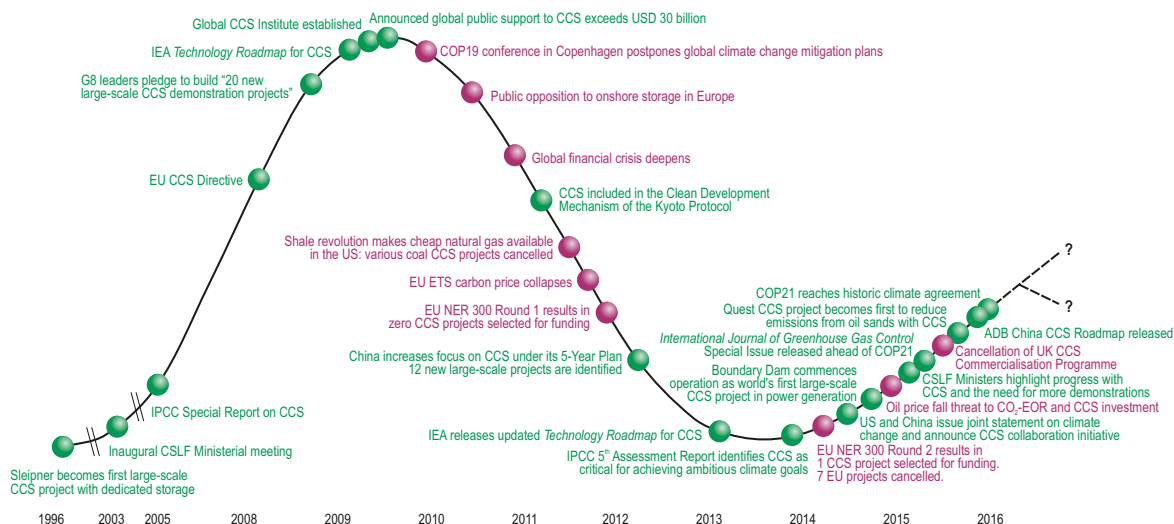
Global CCS Institute established

Announced global public support to CCS exceeds USD 30 billion

IEA *Technology Roadmap* for CCS

COP19 conference in Copenhagen postpones global climate change mitigation plans

G8 leaders pledge to build "20 new large-scale CCS demonstration projects"

Public opposition to onshore storage in Europe

Global financial crisis deepens

EU CCS Directive

CCS included in the Clean Development Mechanism of the Kyoto Protocol

Shale revolution makes cheap natural gas available in the US: various coal CCS projects cancelled

EU ETS carbon price collapses

EU NER 300 Round 1 results in zero CCS projects selected for funding

?

?

COP21 reaches historic climate agreement

Quest CCS project becomes first to reduce emissions from oil sands with CCS

ADB China CCS Roadmap released

*International Journal of Greenhouse Gas Control* Special Issue released ahead of COP21

Cancellation of UK CCS Commercialisation Programme

China increases focus on CCS under its 5-Year Plan 12 new large-scale projects are identified

Boundary Dam commences operation as world's first large-scale CCS project in power generation

CSLF Ministers highlight progress with CCS and the need for more demonstrations

Oil price fall threat to $CO_2$-EOR and CCS investment

IPCC Special Report on CCS

US and China issue joint statement on climate change and announce CCS collaboration initiative

IEA releases updated *Technology Roadmap* for CCS

Inaugural CSLF Ministerial meeting

IPCC 5th Assessment Report identifies CCS as critical for achieving ambitious climate goals

EU NER 300 Round 2 results in 1 CCS project selected for funding. 7 EU projects cancelled.

Sleipner becomes first large-scale CCS project with dedicated storage

1996 2003 2005 2008 2009 2010 2011 2012 2013 2014 2015 2016